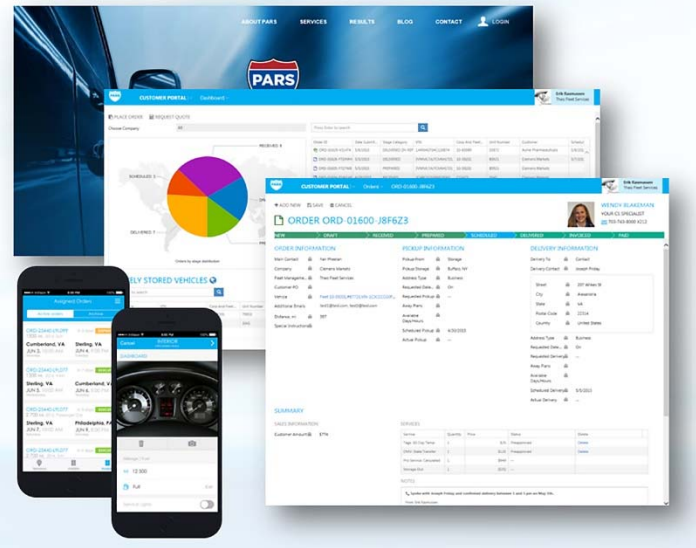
ABOUT PARS SERVICES RESULTS BLOG CONTACT LOGIN

PARS

CUSTOMER PORTAL Dashboard

PLACE ORDER REQUEST QUOTE

Choose Company

RECEIVED

DELIVERED

Orders by stage distribution

LY STORED VEHICLES

CUSTOMER PORTAL Orders ORD-01600-J8F6Z3

ADD NEW SAVE CANCEL

ORDER ORD-01600-J8F6Z3

WENDY BLAKEMAN
YOUR CS SPECIALIST

NEW DRAFT RECEIVED PREPARED SCHEDULED DELIVERED INVOICED PAID

ORDER INFORMATION

Main Contact
Company
Fleet Manageme...
Customer PO
Vehicle
Additional Emails
Distance, mi
Special Instructions

PICKUP INFORMATION

Pickup From
Pickup Storage
Address Type
Requested Date...
Requested Pickup...
Body Plant
Available Days/Hours
Scheduled Pickup
Actual Pickup

DELIVERY INFORMATION

Delivery To
Delivery Contact
Street
City
State
Postal Code
Country
Address Type
Requested Date...
Requested Delivery...
Body Plant
Available Days/Hours
Scheduled Delivery
Actual Delivery

SUMMARY

SALES INFORMATION

Customer Amount

SERVICES

NOTES

Assigned Orders

ORD-23440-LYLDFF
Cumberland, VA
Sterling, VA
Philadelphia, PA

Cancel
DASHBOARD
12 300
Full